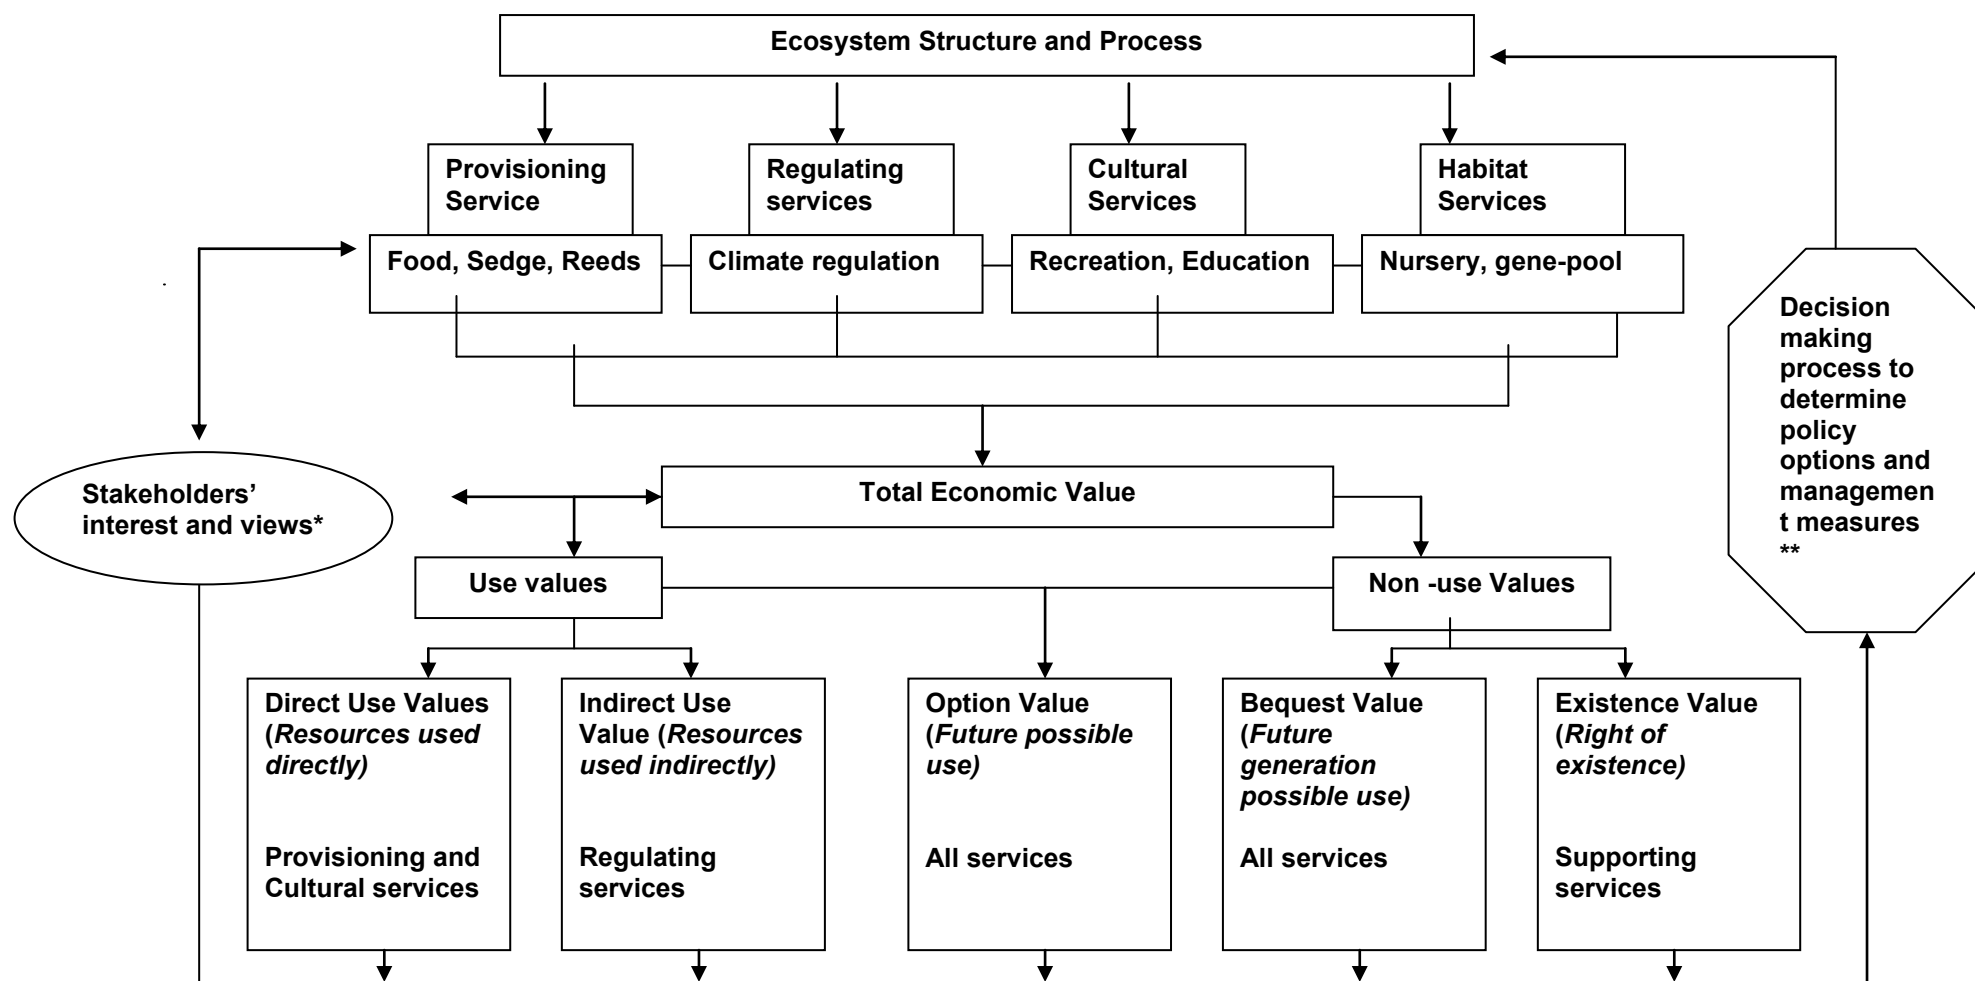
Ecosystem Structure and Process

Provisioning Service

Regulating services

Cultural Services

Habitat Services

Food, Sedge, Reeds

Climate regulation

Recreation, Education

Nursery, gene-pool

Decision making process to determine policy options and management measures **

Stakeholders' interest and views*

Total Economic Value

Use values

Non -use Values

Direct Use Values (*Resources used directly)*

Provisioning and Cultural services

Indirect Use Value (*Resources used indirectly)*

Regulating services

Option Value (*Future possible use)*

All services

Bequest Value (*Future generation possible use)*

All services

Existence Value (*Right of existence)*

Supporting services